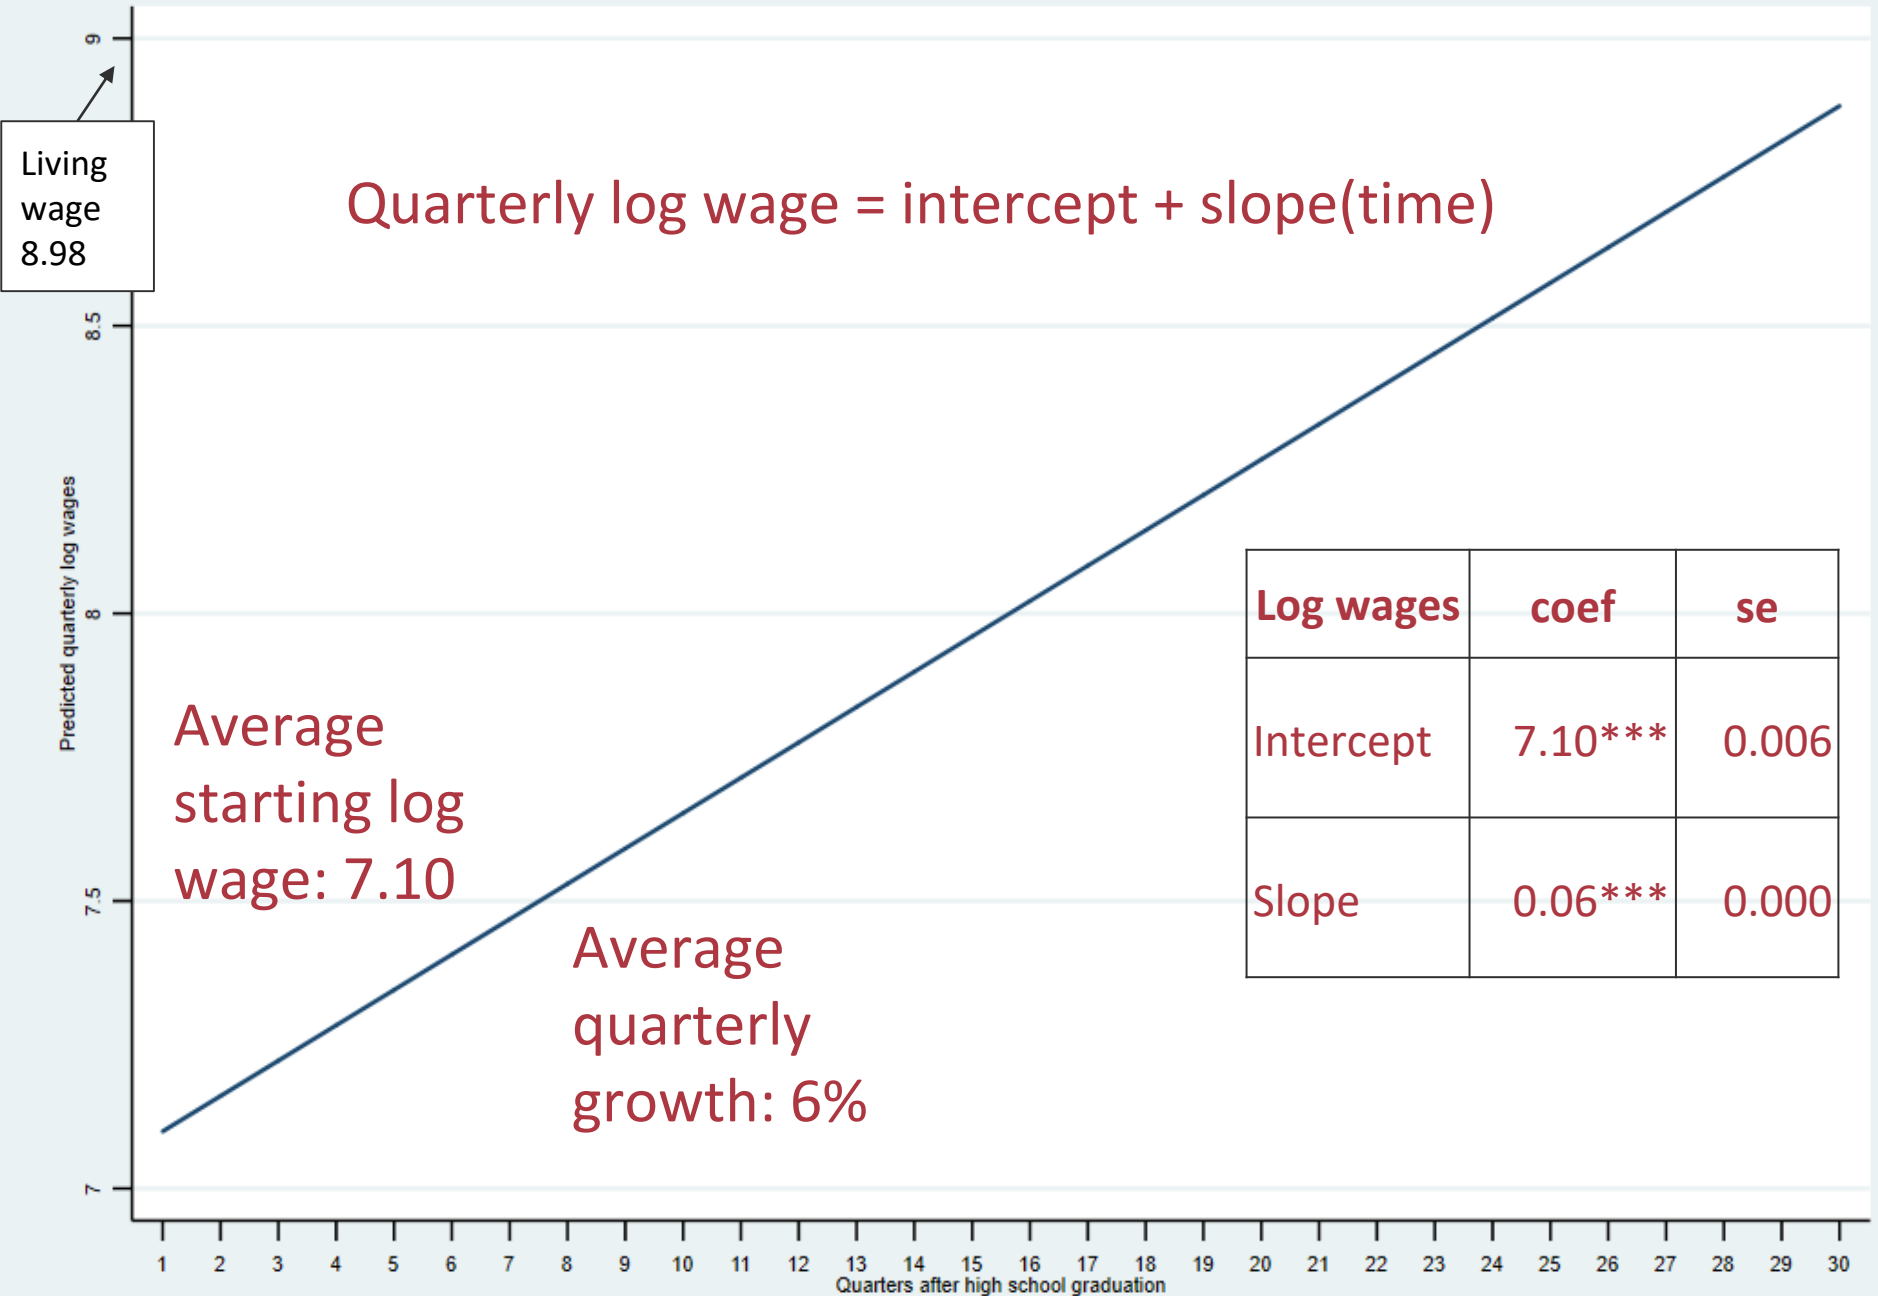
Living wage 8.98

Quarterly log wage = intercept + slope(time)

| Log wages | coef | se |
|---|---|---|
| Intercept | 7.10*** | 0.006 |
| Slope | 0.06*** | 0.000 |

Average starting log wage: 7.10

Average quarterly growth: 6%

Predicted quarterly log wages

9
8.5
8
7.5
7

1 2 3 4 5 6 7 8 9 10 11 12 13 14 15 16 17 18 19 20 21 22 23 24 25 26 27 28 29 30

Quarters after high school graduation